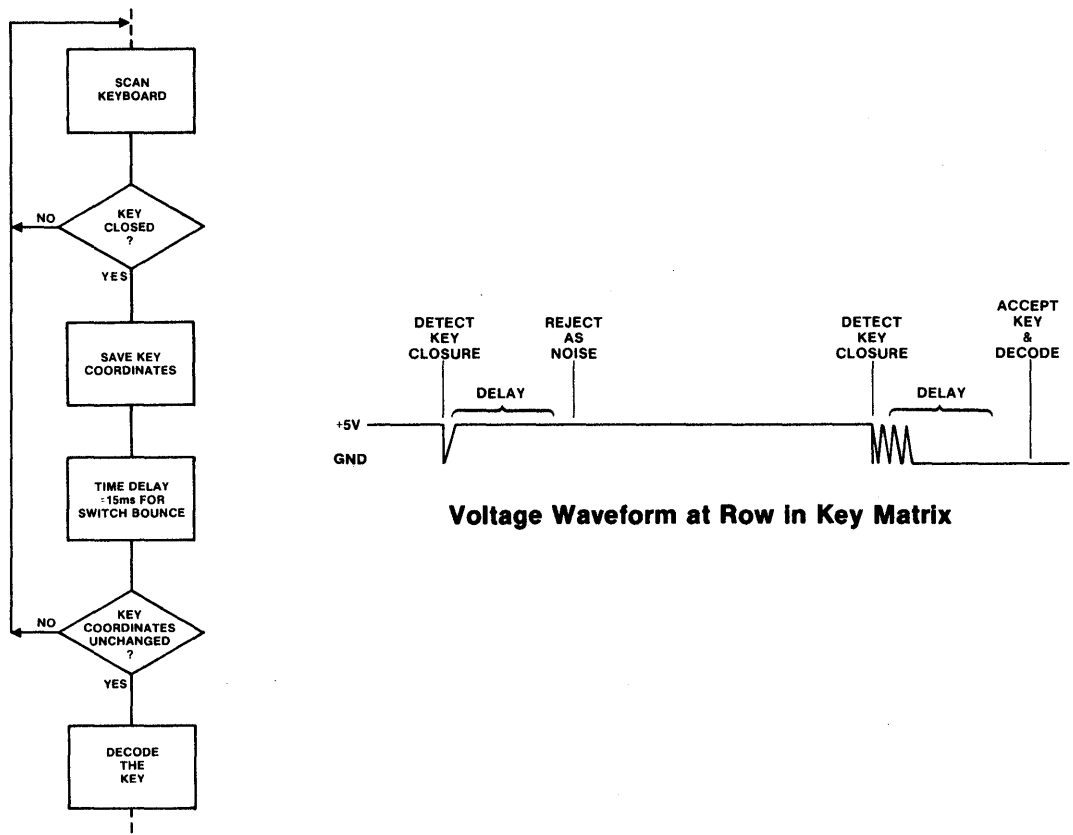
SCAN KEYBOARD

NO

KEY CLOSED ?

YES

SAVE KEY COORDINATES

TIME DELAY ≈15ms FOR SWITCH BOUNCE

NO

KEY COORDINATES UNCHANGED ?

YES

DECODE THE KEY

DETECT KEY CLOSURE

REJECT AS NOISE

DETECT KEY CLOSURE

ACCEPT KEY & DECODE

DELAY

DELAY

+5V

GND

Voltage Waveform at Row in Key Matrix